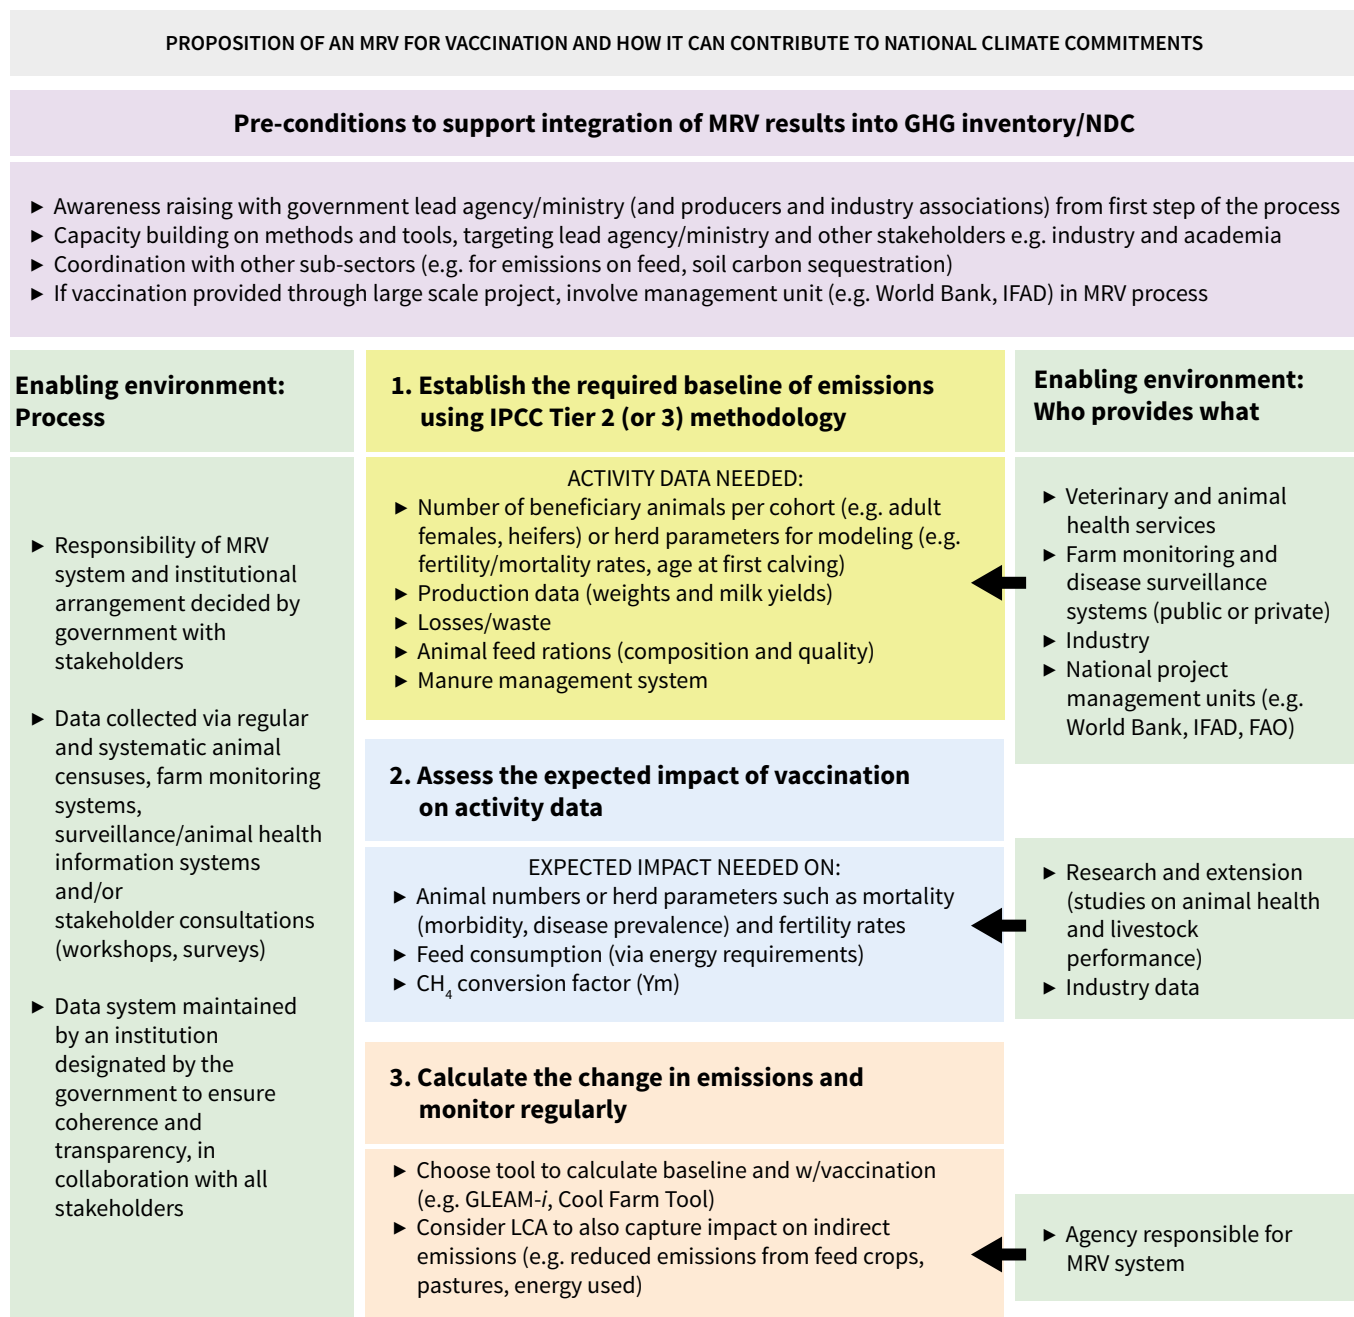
PROPOSITION OF AN MRV FOR VACCINATION AND HOW IT CAN CONTRIBUTE TO NATIONAL CLIMATE COMMITMENTS

Pre-conditions to support integration of MRV results into GHG inventory/NDC

► Awareness raising with government lead agency/ministry (and producers and industry associations) from first step of the process
► Capacity building on methods and tools, targeting lead agency/ministry and other stakeholders e.g. industry and academia
► Coordination with other sub-sectors (e.g. for emissions on feed, soil carbon sequestration)
► If vaccination provided through large scale project, involve management unit (e.g. World Bank, IFAD) in MRV process

Enabling environment: Process

► Responsibility of MRV system and institutional arrangement decided by government with stakeholders

► Data collected via regular and systematic animal censuses, farm monitoring systems, surveillance/animal health information systems and/or stakeholder consultations (workshops, surveys)

► Data system maintained by an institution designated by the government to ensure coherence and transparency, in collaboration with all stakeholders

1. Establish the required baseline of emissions using IPCC Tier 2 (or 3) methodology

ACTIVITY DATA NEEDED:
► Number of beneficiary animals per cohort (e.g. adult females, heifers) or herd parameters for modeling (e.g. fertility/mortality rates, age at first calving)
► Production data (weights and milk yields)
► Losses/waste
► Animal feed rations (composition and quality)
► Manure management system

2. Assess the expected impact of vaccination on activity data

EXPECTED IMPACT NEEDED ON:
► Animal numbers or herd parameters such as mortality (morbidity, disease prevalence) and fertility rates
► Feed consumption (via energy requirements)
► $CH_4$ conversion factor (Ym)

3. Calculate the change in emissions and monitor regularly

► Choose tool to calculate baseline and w/vaccination (e.g. GLEAM-i, Cool Farm Tool)
► Consider LCA to also capture impact on indirect emissions (e.g. reduced emissions from feed crops, pastures, energy used)

Enabling environment: Who provides what

► Veterinary and animal health services
► Farm monitoring and disease surveillance systems (public or private)
► Industry
► National project management units (e.g. World Bank, IFAD, FAO)

► Research and extension (studies on animal health and livestock performance)
► Industry data

► Agency responsible for MRV system